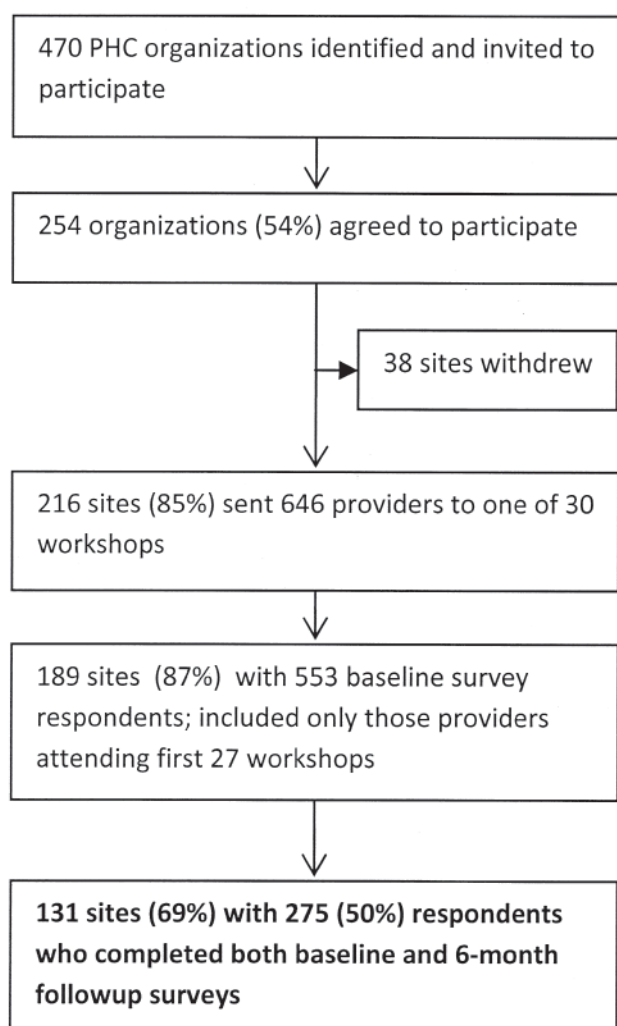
470 PHC organizations identified and invited to participate

254 organizations (54%) agreed to participate

38 sites withdrew

216 sites (85%) sent 646 providers to one of 30 workshops

189 sites (87%) with 553 baseline survey respondents; included only those providers attending first 27 workshops

**131 sites (69%) with 275 (50%) respondents who completed both baseline and 6-month followup surveys**